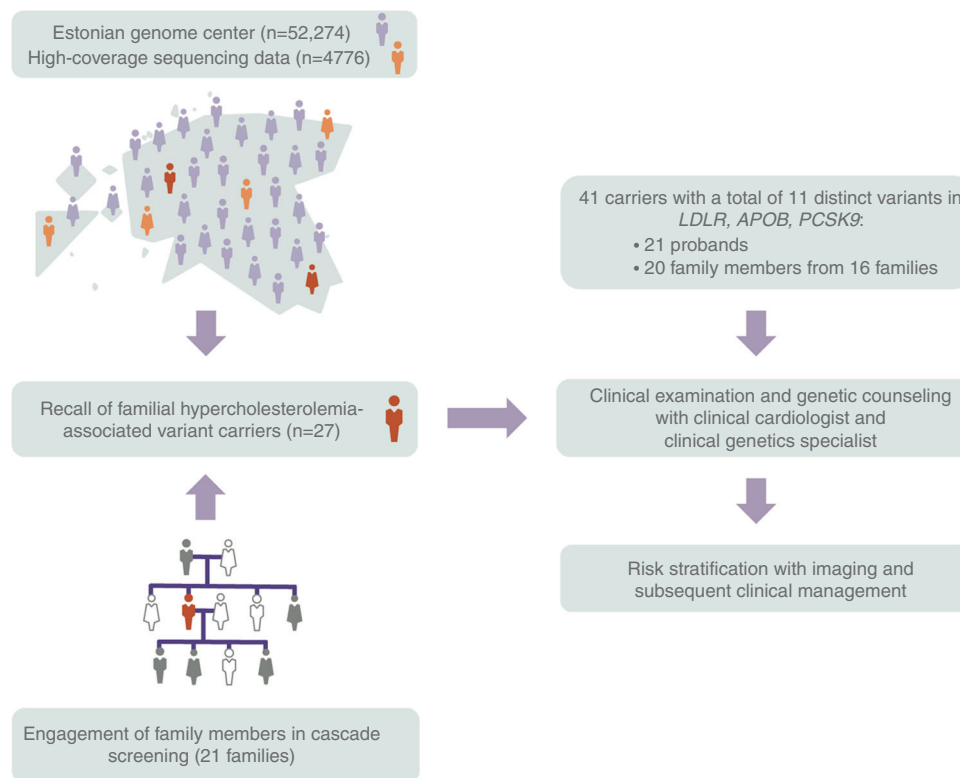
Estonian genome center (n=52,274)
High-coverage sequencing data (n=4776)

Recall of familial hypercholesterolemia-associated variant carriers (n=27)

Engagement of family members in cascade screening (21 families)

41 carriers with a total of 11 distinct variants in *LDLR, APOB, PCSK9*:
• 21 probands
• 20 family members from 16 families

Clinical examination and genetic counseling with clinical cardiologist and clinical genetics specialist

Risk stratification with imaging and subsequent clinical management